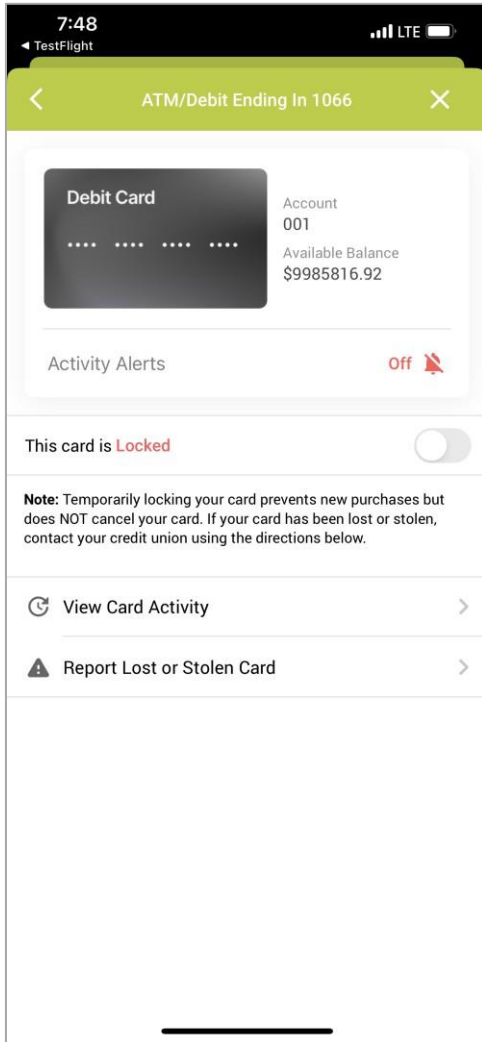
7:48
◂ TestFlight
LTE

ATM/Debit Ending In 1066

Debit Card
•••• •••• •••• ••••

Account
001
Available Balance
$9985816.92

Activity Alerts
Off

This card is Locked

**Note:** Temporarily locking your card prevents new purchases but does NOT cancel your card. If your card has been lost or stolen, contact your credit union using the directions below.

View Card Activity

Report Lost or Stolen Card